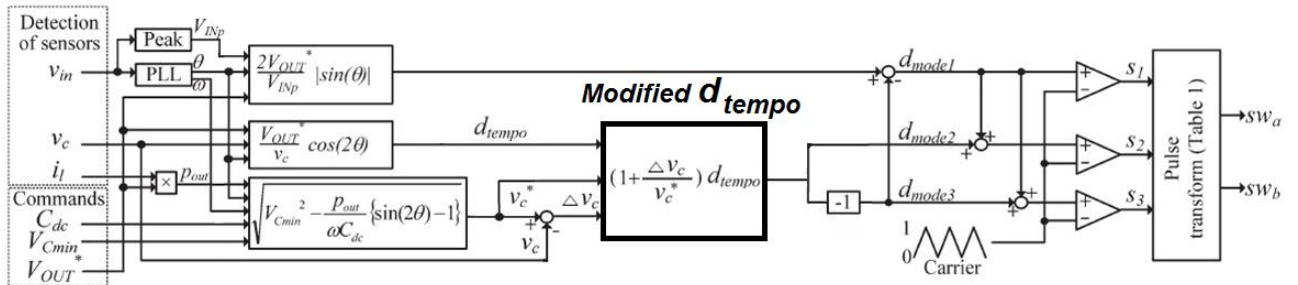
Detection of sensors

$v_{in}$

$v_c$

$i_l$

Commands

$C_{dc}$

$V_{Cmin}$

$V_{OUT}^*$

Peak

$V_{INp}$

PLL

$\theta$

$\omega$

$\frac{2V_{OUT}^*}{V_{INp}}|sin(\theta)|$

$\frac{V_{OUT}^*}{v_c}cos(2\theta)$

$p_{out}$

$\times$

$\sqrt{V_{Cmin}^2 - \frac{p_{out}}{\omega C_{dc}}\{\sin(2\theta)-1\}}$

$d_{tempo}$

Modified $d_{tempo}$

$v_c^*$

$\triangle v_c$

$v_c$

$(1+\frac{\triangle v_c}{v_c^*})\,d_{tempo}$

-1

$d_{mode1}$

$d_{mode2}$

$d_{mode3}$

1

0

Carrier

$s_1$

$s_2$

$s_3$

Pulse transform (Table 1)

$sw_a$

$sw_b$